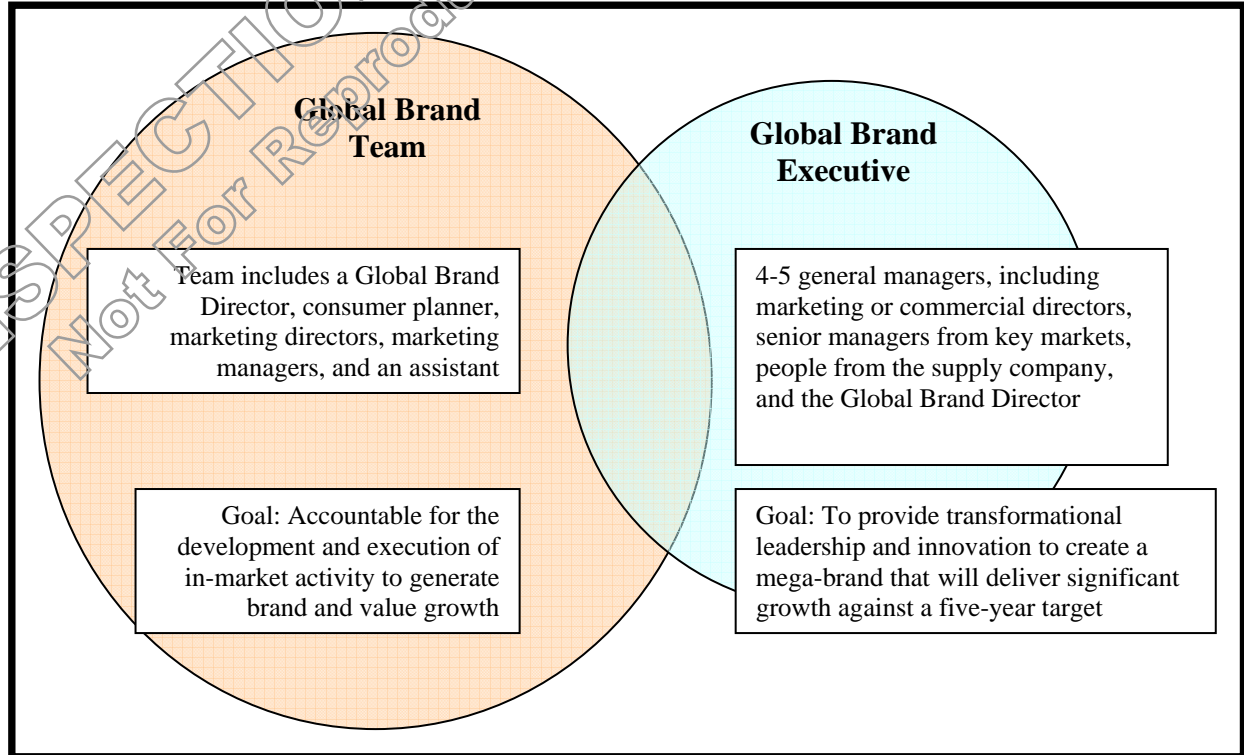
SPECTIO Not For Reprod

Global Brand Team

Global Brand Executive

Team includes a Global Brand Director, consumer planner, marketing directors, marketing managers, and an assistant

4-5 general managers, including marketing or commercial directors, senior managers from key markets, people from the supply company, and the Global Brand Director

Goal: Accountable for the development and execution of in-market activity to generate brand and value growth

Goal: To provide transformational leadership and innovation to create a mega-brand that will deliver significant growth against a five-year target